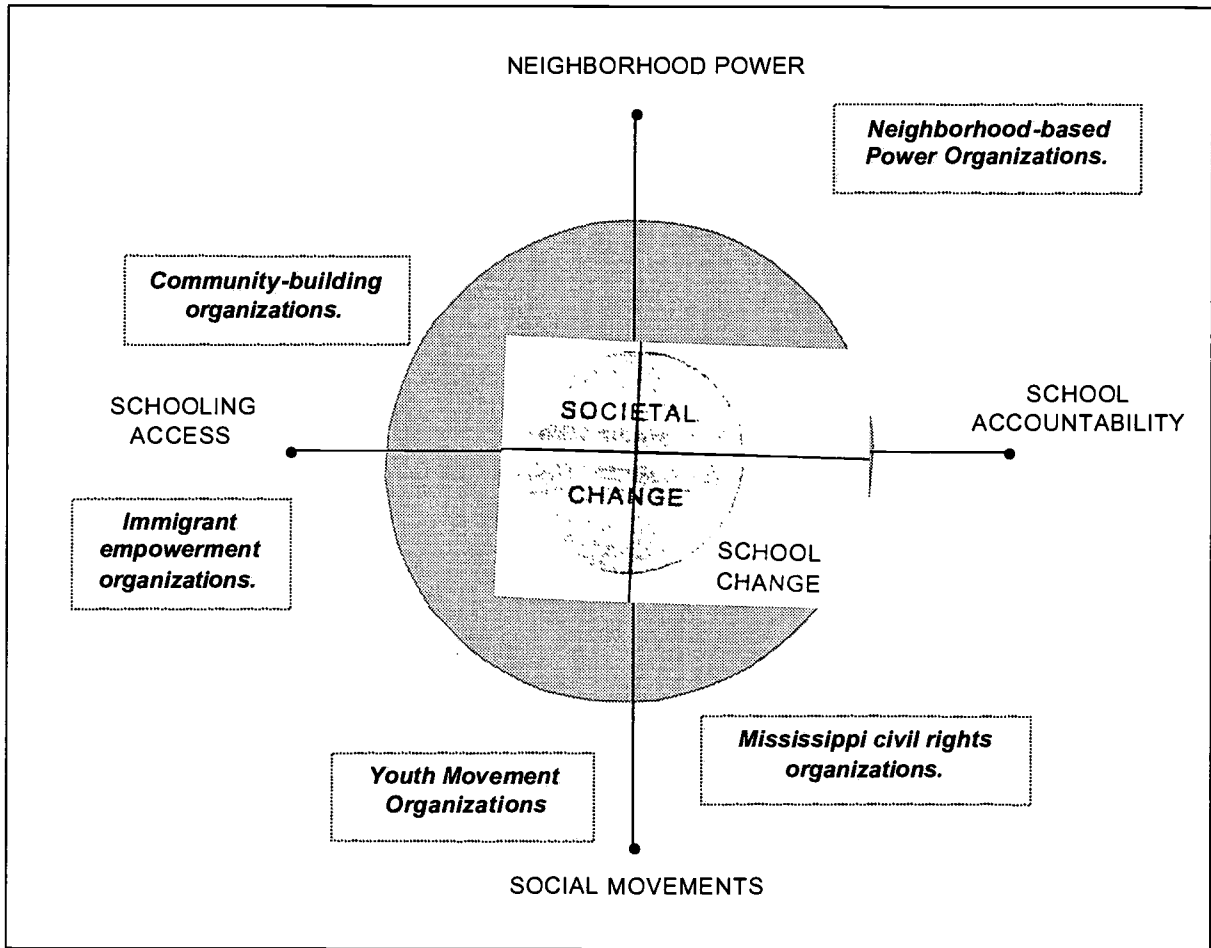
NEIGHBORHOOD POWER

Neighborhood-based Power Organizations.

Community-building organizations.

SCHOOLING ACCESS

SOCIETAL

CHANGE

SCHOOL ACCOUNTABILITY

Immigrant empowerment organizations.

SCHOOL CHANGE

Mississippi civil rights organizations.

Youth Movement Organizations

SOCIAL MOVEMENTS